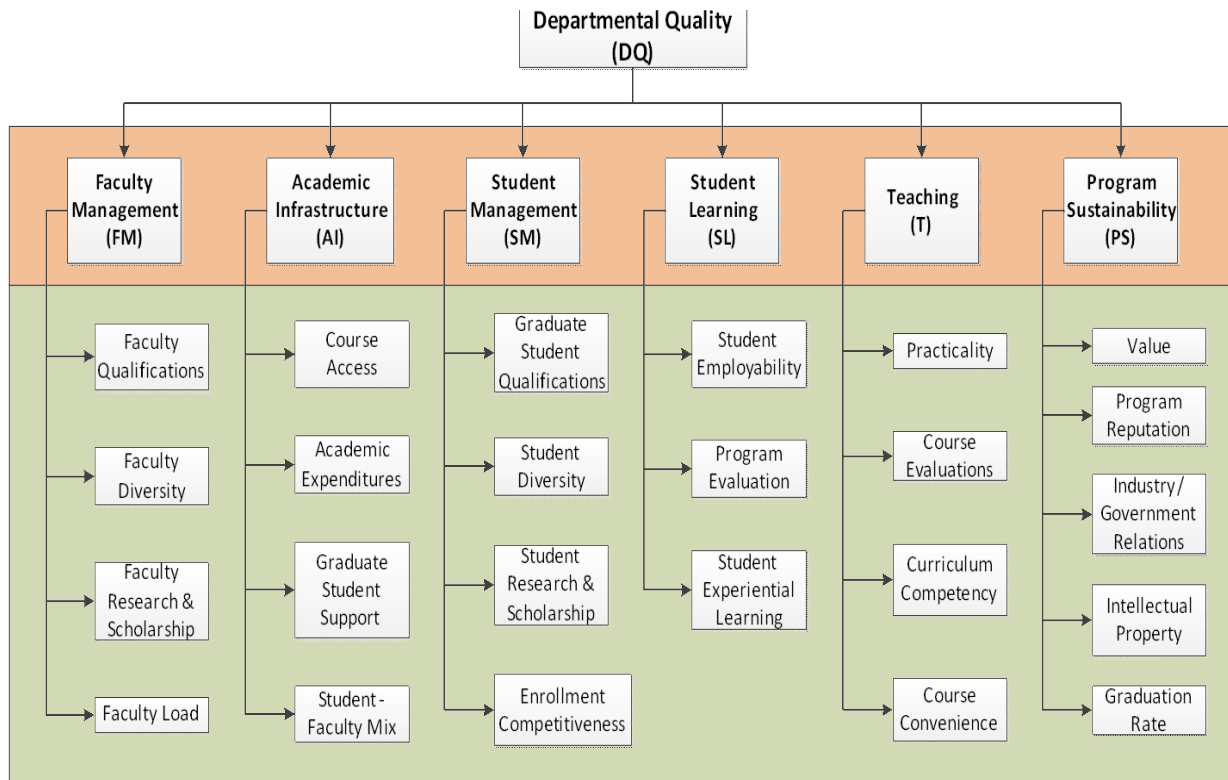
Departmental Quality (DQ)

Faculty Management (FM)

Faculty Qualifications

Faculty Diversity

Faculty Research & Scholarship

Faculty Load

Academic Infrastructure (AI)

Course Access

Academic Expenditures

Graduate Student Support

Student - Faculty Mix

Student Management (SM)

Graduate Student Qualifications

Student Diversity

Student Research & Scholarship

Enrollment Competitiveness

Student Learning (SL)

Student Employability

Program Evaluation

Student Experiential Learning

Teaching (T)

Practicality

Course Evaluations

Curriculum Competency

Course Convenience

Program Sustainability (PS)

Value

Program Reputation

Industry/ Government Relations

Intellectual Property

Graduation Rate